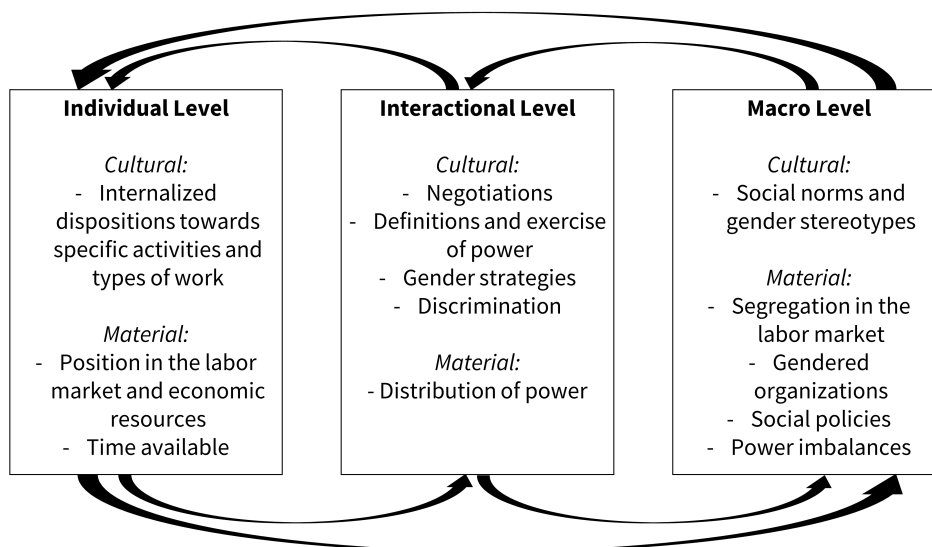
**Individual Level**

*Cultural:*
- Internalized dispositions towards specific activities and types of work

*Material:*
- Position in the labor market and economic resources
- Time available

**Interactional Level**

*Cultural:*
- Negotiations
- Definitions and exercise of power
- Gender strategies
- Discrimination

*Material:*
- Distribution of power

**Macro Level**

*Cultural:*
- Social norms and gender stereotypes

*Material:*
- Segregation in the labor market
- Gendered organizations
- Social policies
- Power imbalances